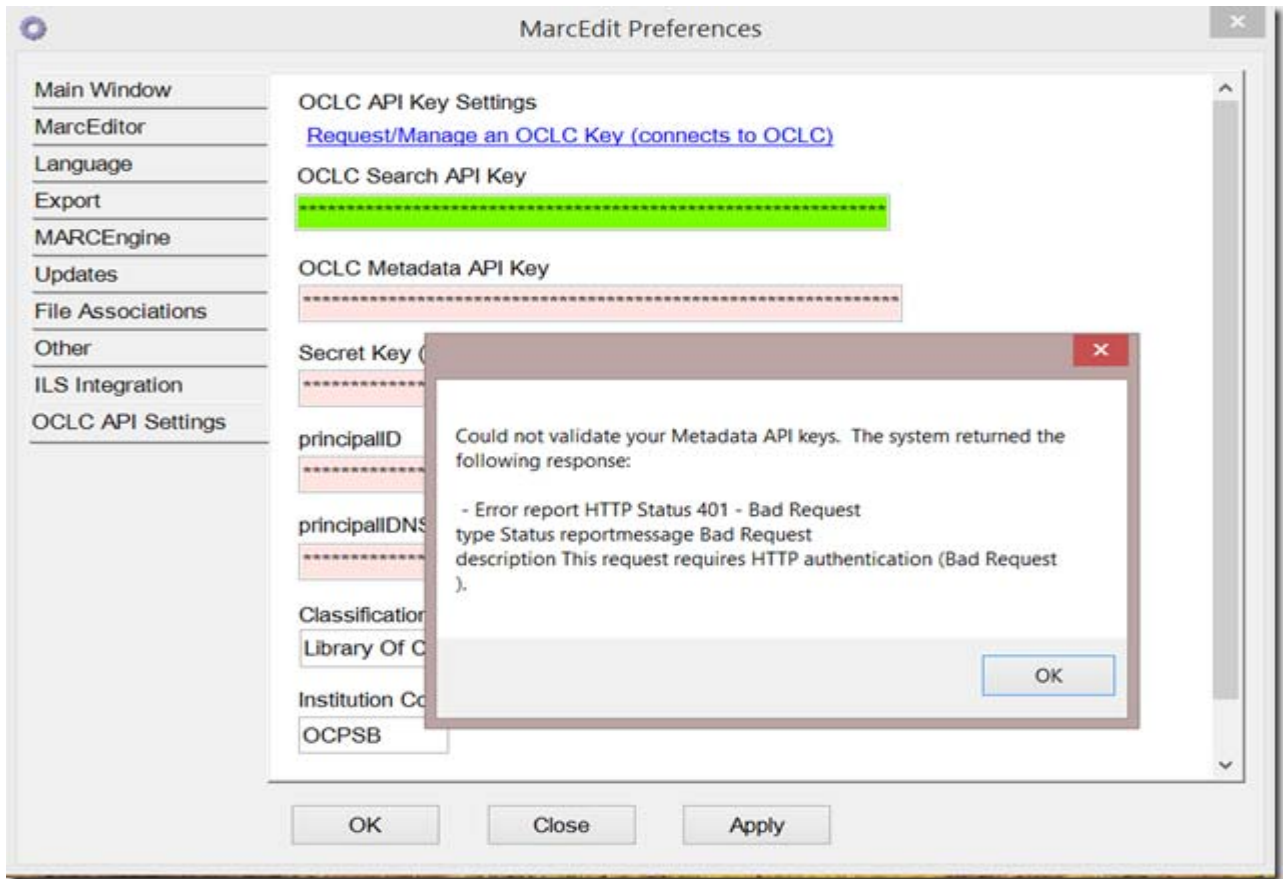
MarcEdit Preferences

Main Window
MarcEditor
Language
Export
MARCEngine
Updates
File Associations
Other
ILS Integration
OCLC API Settings

OCLC API Key Settings
Request/Manage an OCLC Key (connects to OCLC)
OCLC Search API Key
************************************************************
OCLC Metadata API Key
************************************************************
Secret Key (
************
principalID
************
principalIDNS
************
Classification
Library Of C
Institution Co
OCPSB

Could not validate your Metadata API keys. The system returned the following response:

- Error report HTTP Status 401 - Bad Request
type Status reportmessage Bad Request
description This request requires HTTP authentication (Bad Request
).

OK

OK
Close
Apply